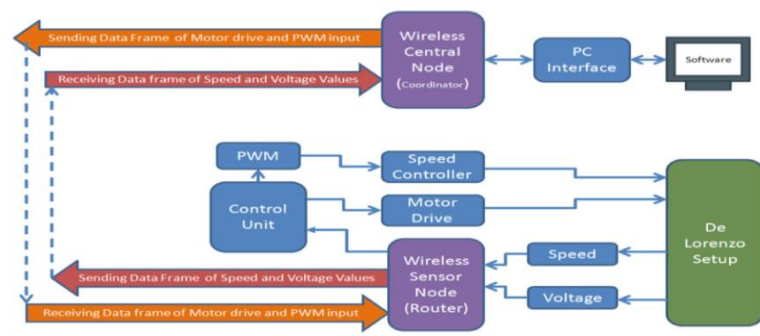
Sending Data Frame of Motor drive and PWM input

Wireless Central Node (Coordinator)

PC Interface

Software

Receiving Data frame of Speed and Voltage Values

PWM

Speed Controller

Control Unit

Motor Drive

De Lorenzo Setup

Speed

Sending Data Frame of Speed and Voltage Values

Wireless Sensor Node (Router)

Voltage

Receiving Data frame of Motor drive and PWM input